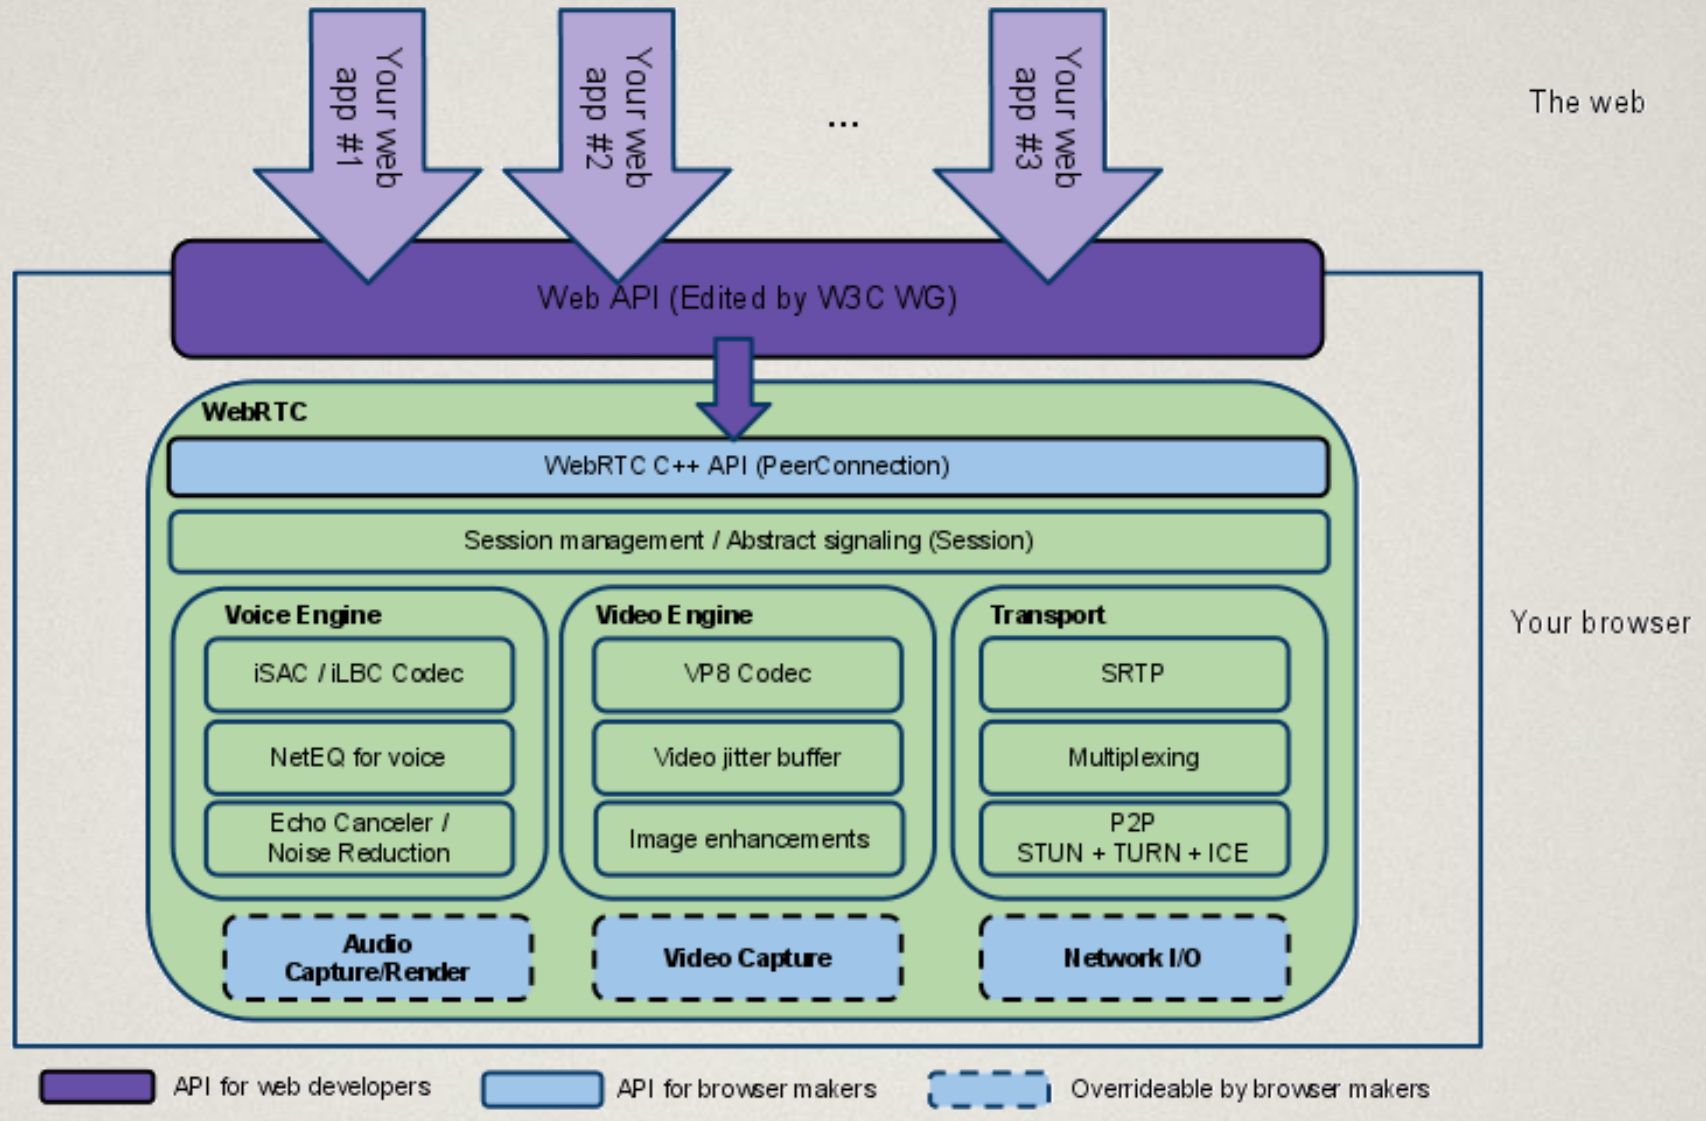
Your web app #1

Your web app #2

...

Your web app #3

The web

Web API (Edited by W3C WG)

WebRTC

WebRTC C++ API (PeerConnection)

Session management / Abstract signaling (Session)

Voice Engine

iSAC / iLBC Codec

NetEQ for voice

Echo Canceler / Noise Reduction

Video Engine

VP8 Codec

Video jitter buffer

Image enhancements

Transport

SRTP

Multiplexing

P2P STUN + TURN + ICE

Audio Capture/Render

Video Capture

Network I/O

Your browser

API for web developers

API for browser makers

Overrideable by browser makers